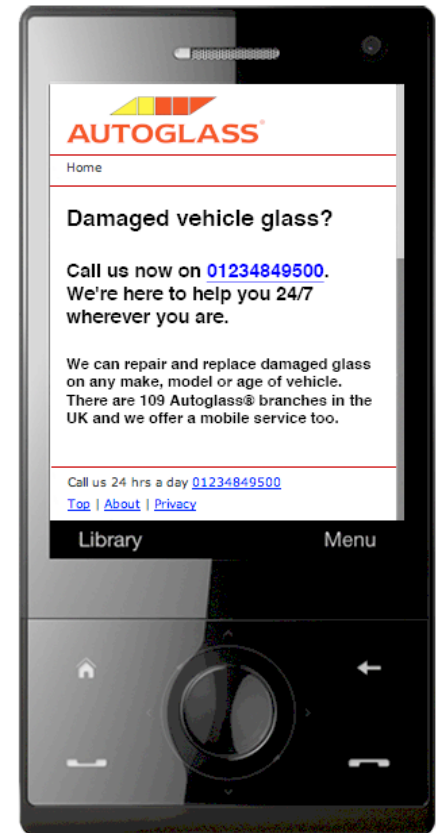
AUTOGLASS®

Home

Damaged vehicle glass?

Call us now on 01234849500. We're here to help you 24/7 wherever you are.

We can repair and replace damaged glass on any make, model or age of vehicle. There are 109 Autoglass® branches in the UK and we offer a mobile service too.

Call us 24 hrs a day 01234849500

Top | About | Privacy

Library

Menu